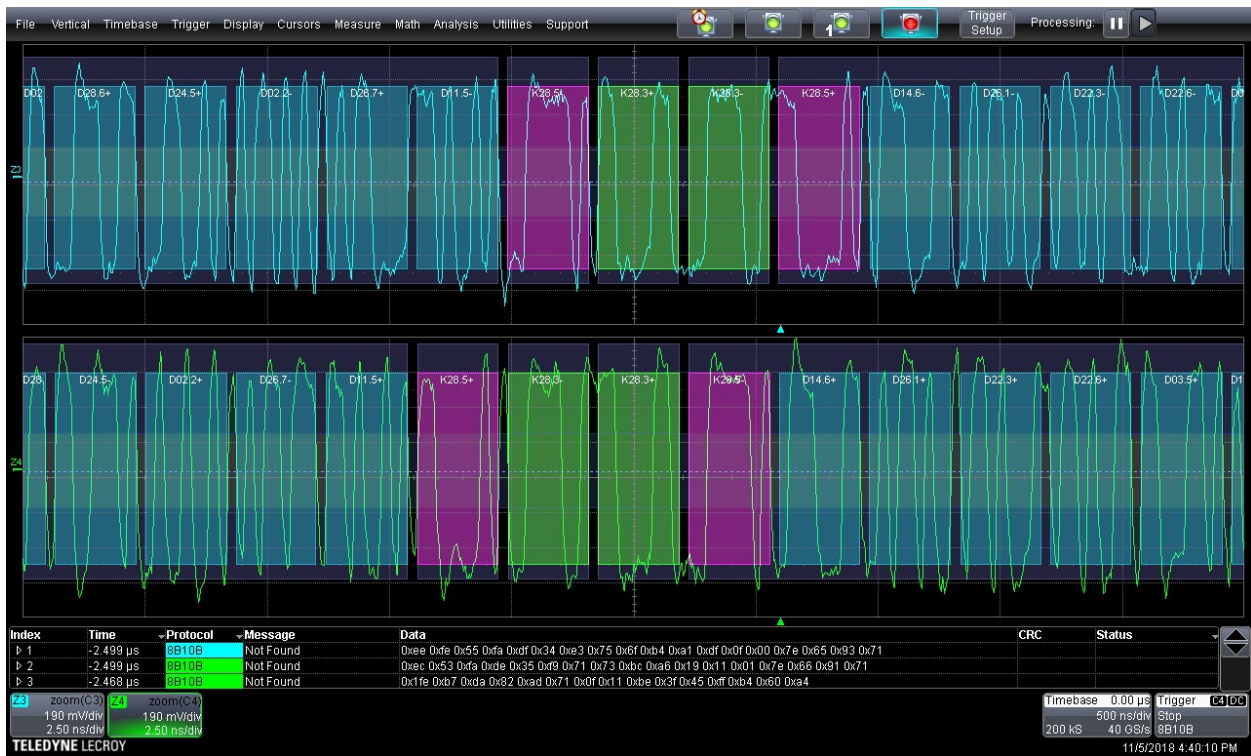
File Vertical Timebase Trigger Display Cursors Measure Math Analysis Utilities Support

Trigger Setup

Processing:

D02 D28.6+ D24.5+ D02.2- D26.7+ D11.5- K28.5- K28.3+ K28.3- K28.5+ D14.6- D26.1- D22.3- D22.6- D0

Z3

D28 D24.5- D02.2+ D26.7- D11.5+ K28.5+ K28.3- K28.3+ K28.5- D14.6+ D26.1+ D22.3+ D22.6+ D03.5+ D1

Z4

| Index | Time | Protocol | Message | Data | CRC | Status |
|---|---|---|---|---|---|---|
| 1 | -2.499 µs | 8B10B | Not Found | 0xee 0xfe 0x55 0xfa 0xdf 0x34 0xe3 0x75 0x6f 0xb4 0xa1 0xdf 0x0f 0x00 0x7e 0x65 0x93 0x71 | | |
| 2 | -2.499 µs | 8B10B | Not Found | 0xec 0x53 0xfa 0xde 0x35 0xf9 0x71 0x73 0xbc 0xa6 0x19 0x11 0x01 0x7e 0x66 0x91 0x71 | | |
| 3 | -2.468 µs | 8B10B | Not Found | 0x1fe 0xb7 0xda 0x82 0xad 0x71 0x0f 0x11 0xbe 0x3f 0x45 0xff 0xb4 0x60 0xa4 | | |

Z3 zoom(C3) 190 mV/div 2.50 ns/div

Z4 zoom(C4) 190 mV/div 2.50 ns/div

TELEDYNE LECROY

Timebase 0.00 µs 500 ns/div 200 kS 40 GS/s

Trigger C4 DC Stop 8B10B

11/5/2018 4:40:10 PM